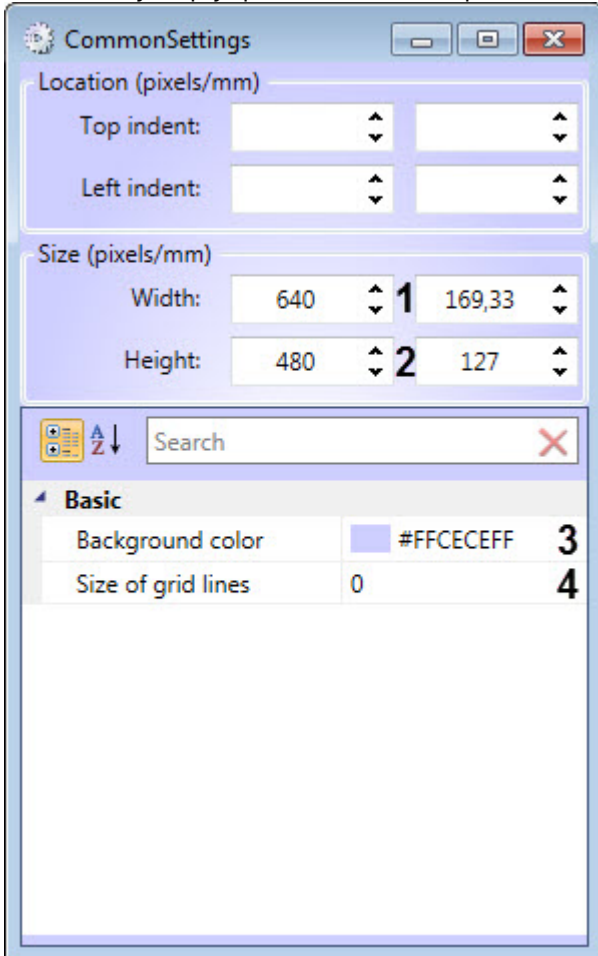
CommonSettings

Location (pixels/mm)

Top indent:

Left indent:

Size (pixels/mm)

Width: 640 1 169,33

Height: 480 2 127

Search

Basic

| Background color | #FFCECEFF | 3 |
|---|---|---|
| Size of grid lines | 0 | 4 |